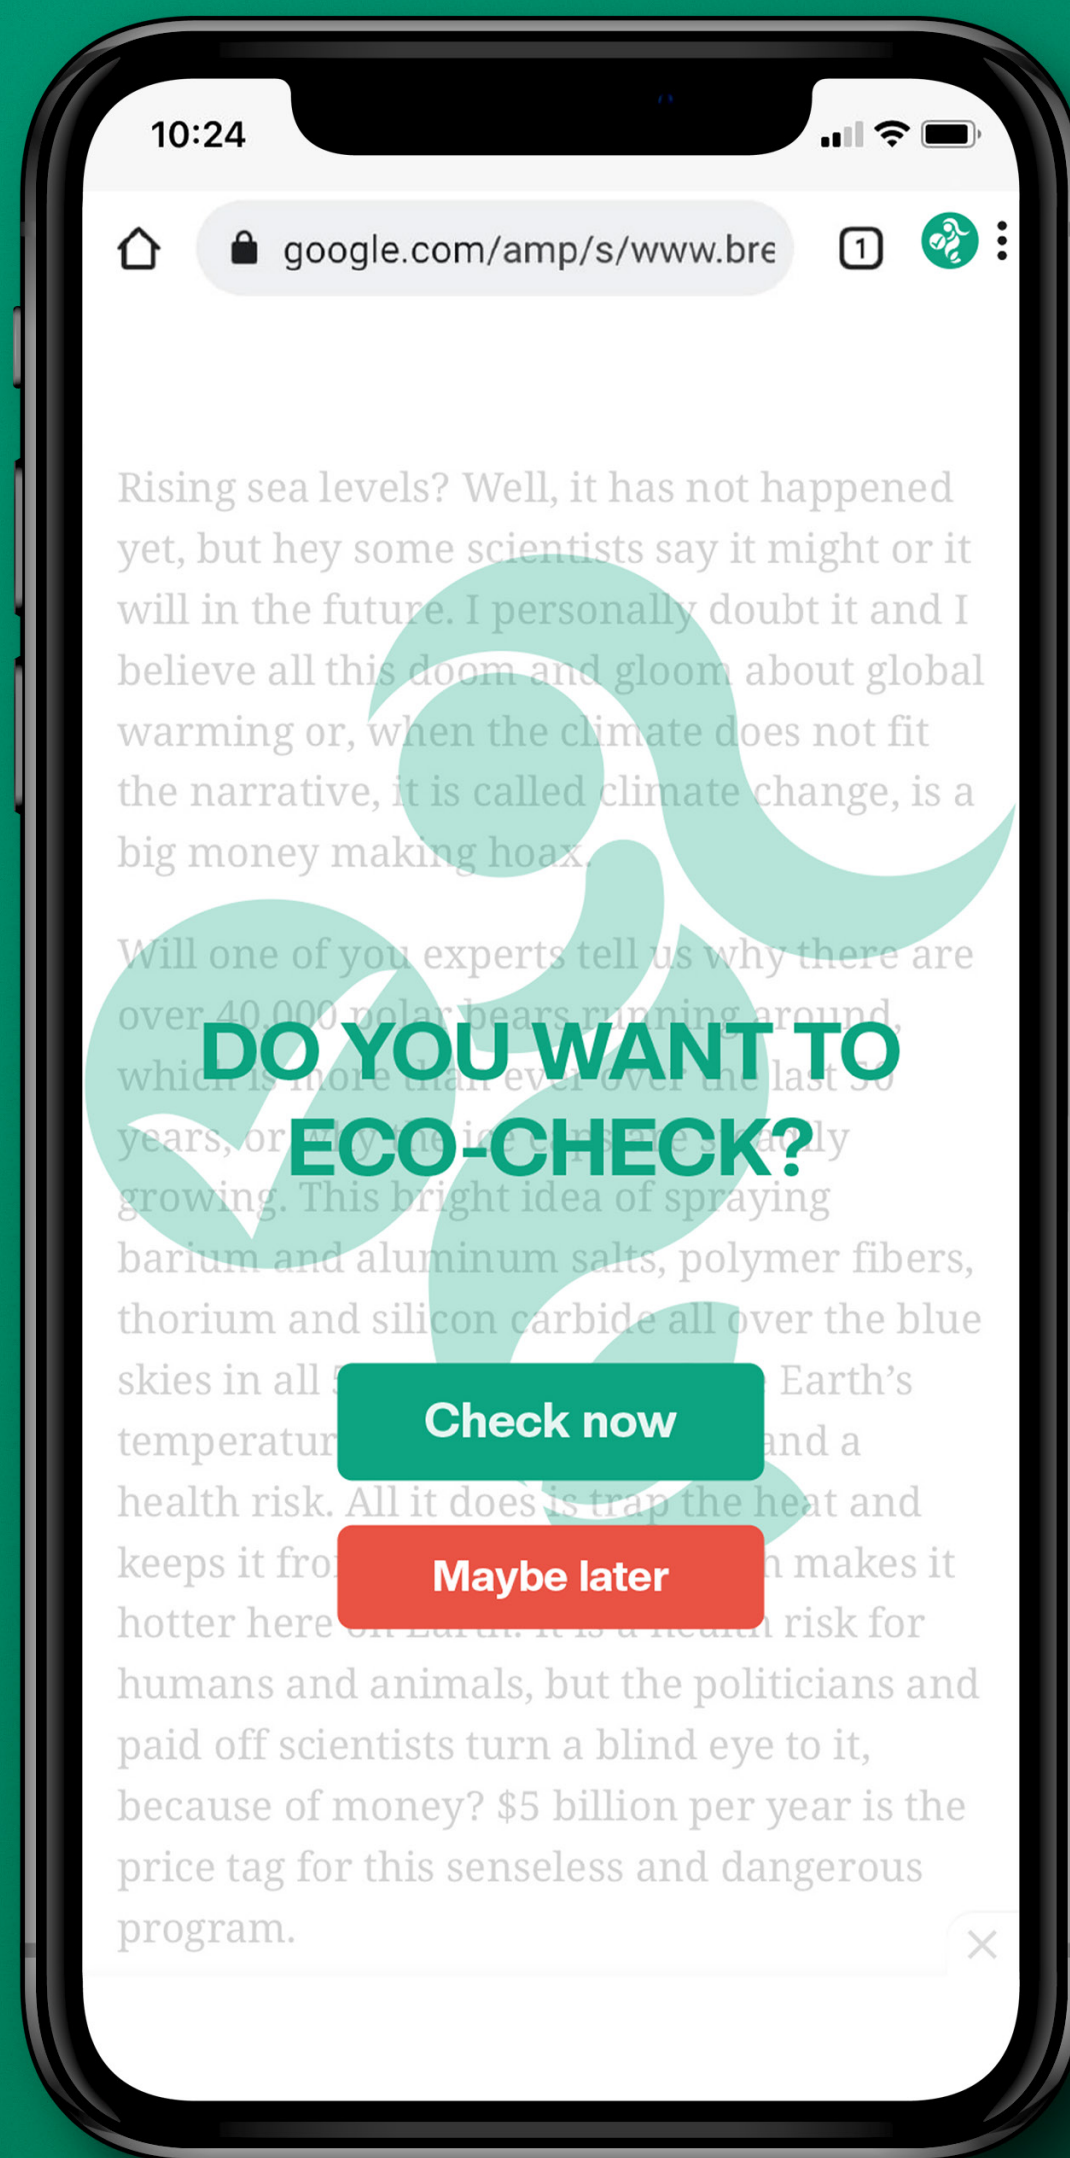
10:24

google.com/amp/s/www.bre

1

Rising sea levels? Well, it has not happened yet, but hey some scientists say it might or it will in the future. I personally doubt it and I believe all this doom and gloom about global warming or, when the climate does not fit the narrative, it is called climate change, is a big money making hoax.

Will one of you experts tell us why there are over 40,000 polar bears running around, which is more than ever over the last 50 years, or why the ice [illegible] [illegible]ly growing. This bright idea of spraying barium and aluminum salts, polymer fibers, thorium and silicon carbide all over the blue skies in all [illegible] Earth's temperatur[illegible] and a health risk. All it does is trap the heat and keeps it fro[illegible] makes it hotter here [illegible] risk for humans and animals, but the politicians and paid off scientists turn a blind eye to it, because of money? $5 billion per year is the price tag for this senseless and dangerous program.

DO YOU WANT TO ECO-CHECK?

Check now

Maybe later